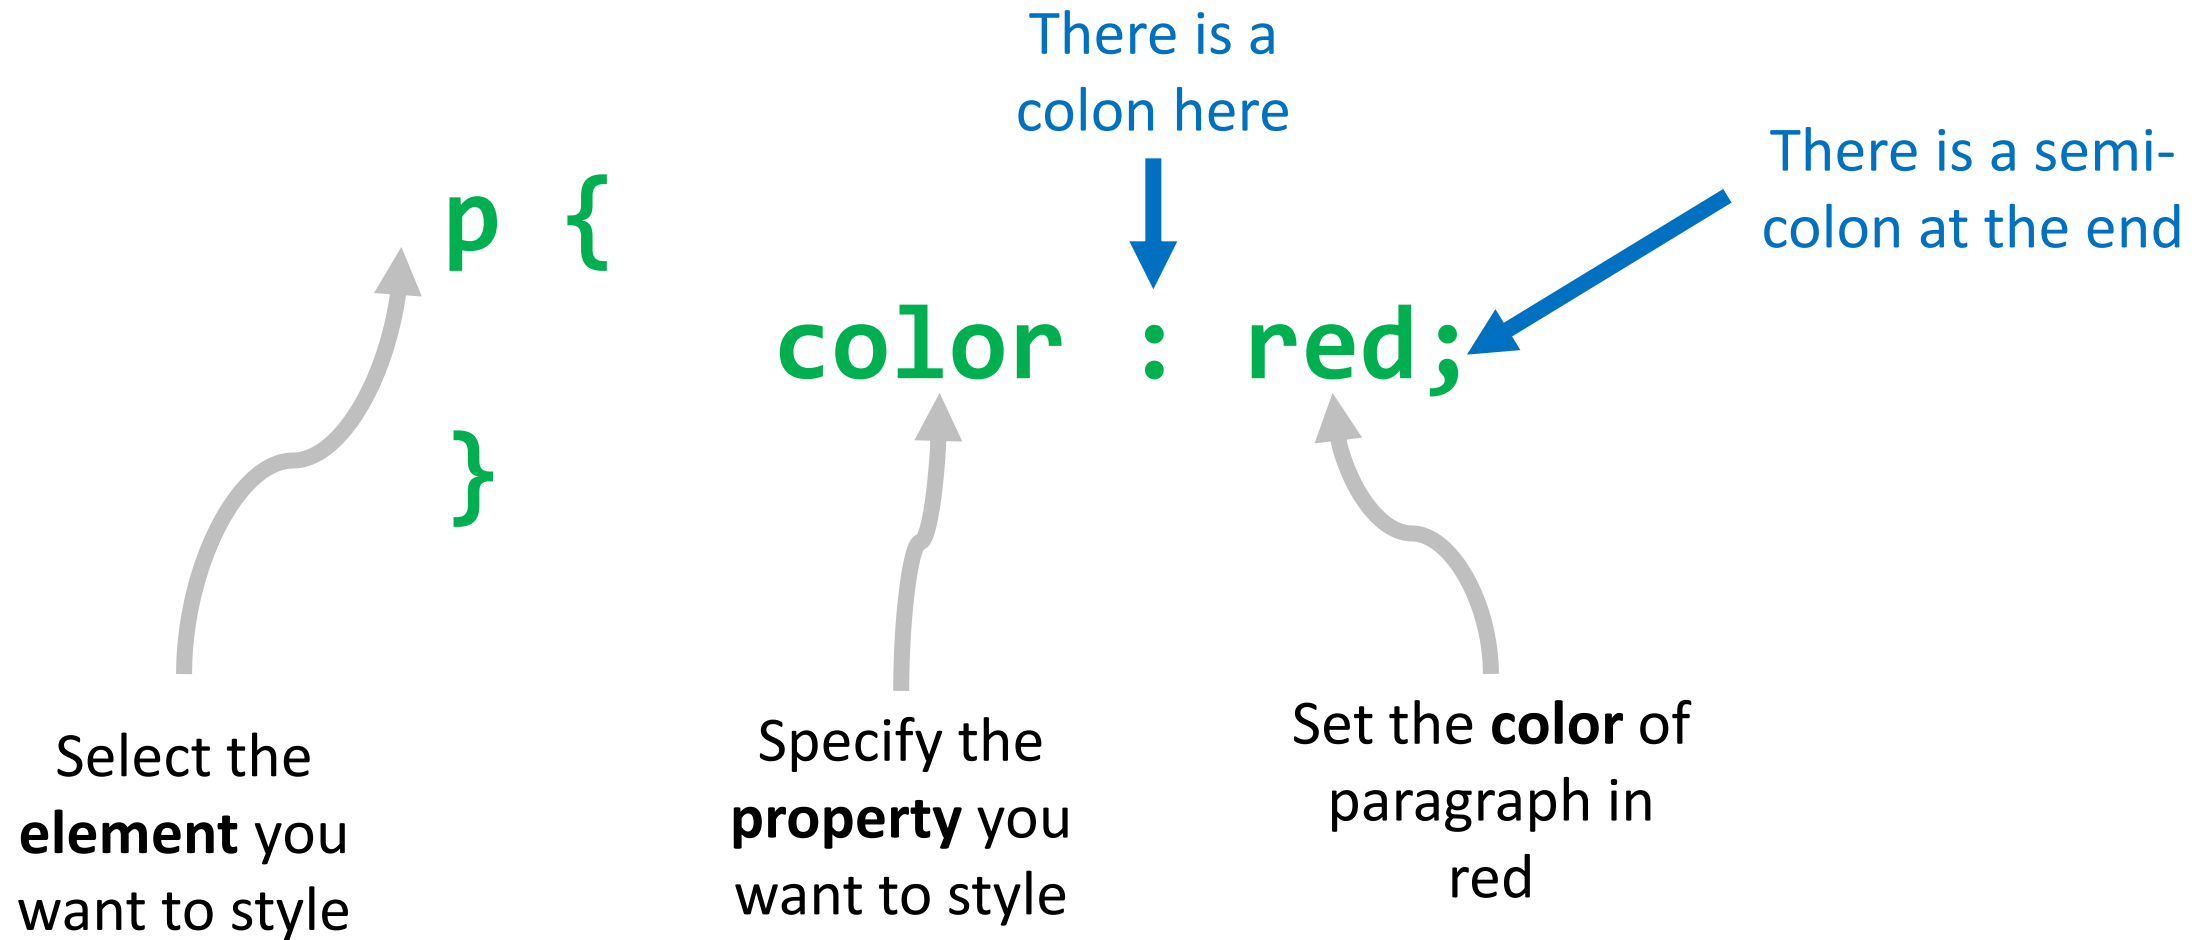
There is a colon here

There is a semi-colon at the end

p {

color : red;

}

Select the **element** you want to style

Specify the **property** you want to style

Set the **color** of paragraph in red